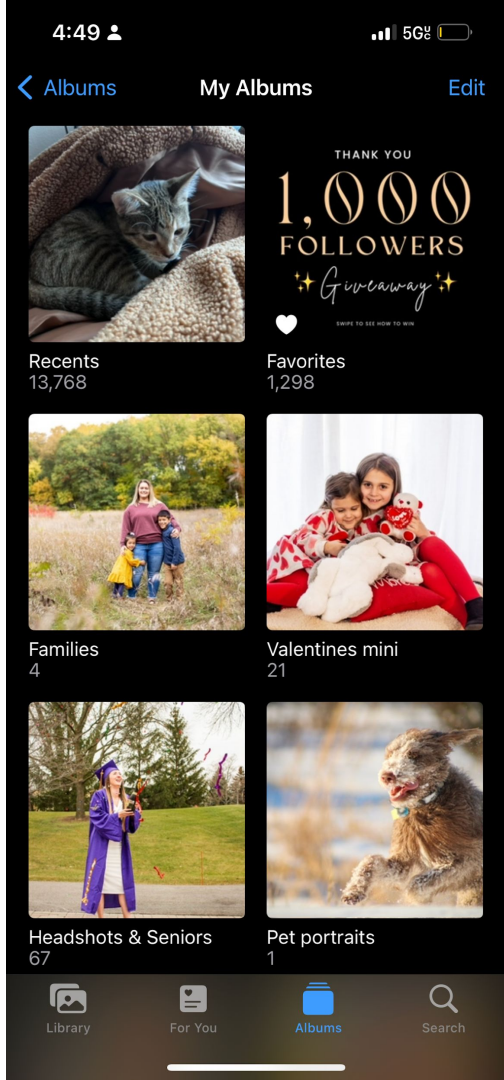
4:49

5G UC

Albums

My Albums

Edit

THANK YOU

1,000

FOLLOWERS

Giveaway

SWIPE TO SEE HOW TO WIN

Recents
13,768

Favorites
1,298

Families
4

Valentines mini
21

Headshots & Seniors
67

Pet portraits
1

Library

For You

Albums

Search